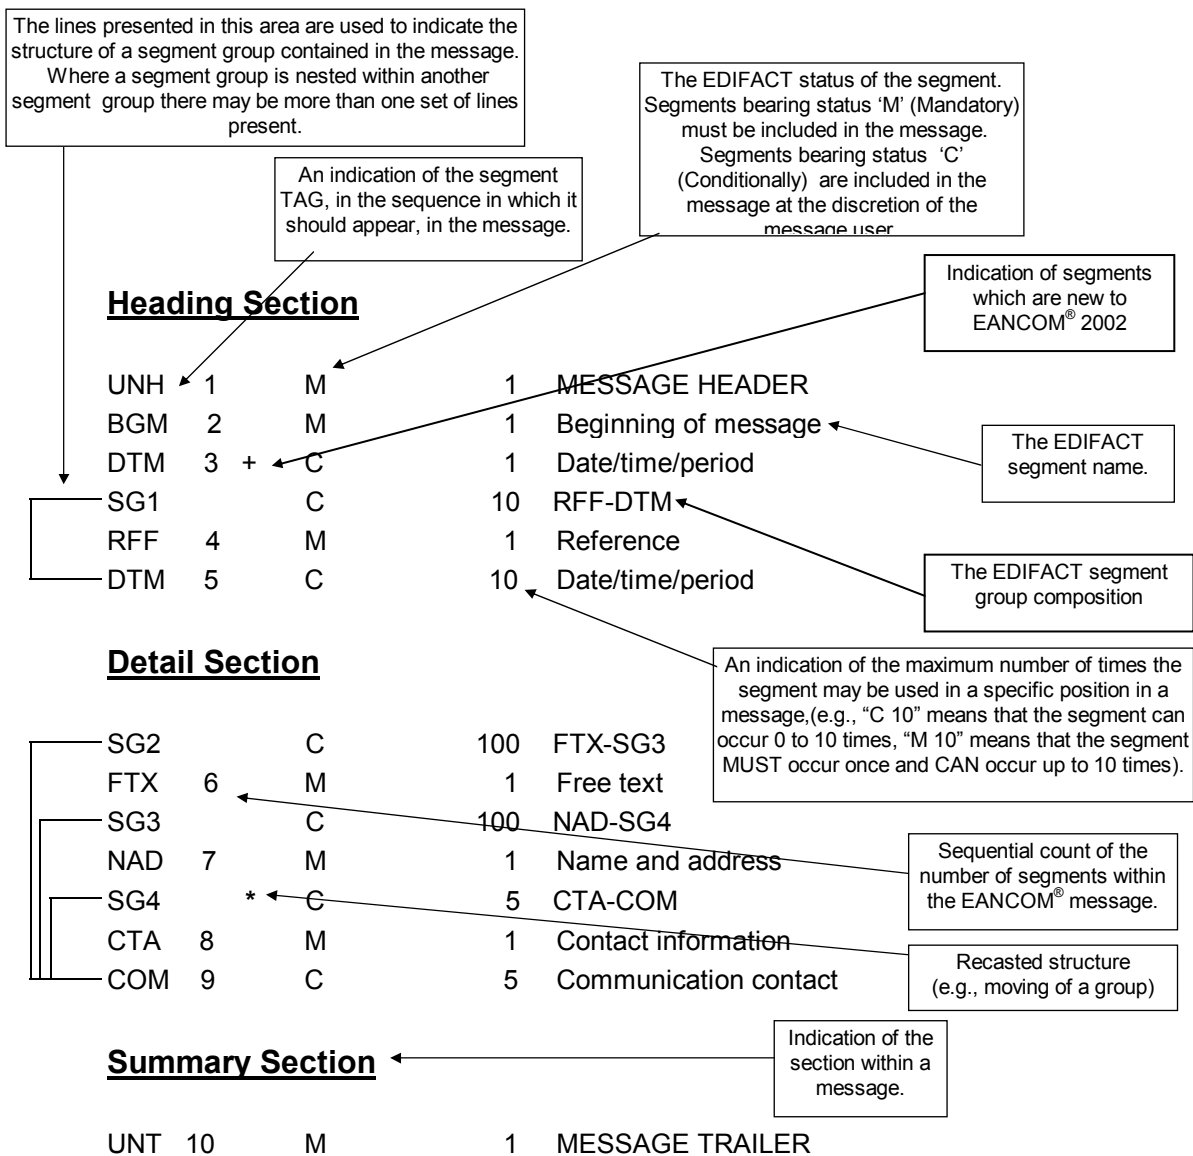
The lines presented in this area are used to indicate the structure of a segment group contained in the message. Where a segment group is nested within another segment group there may be more than one set of lines present.

An indication of the segment TAG, in the sequence in which it should appear, in the message.

The EDIFACT status of the segment. Segments bearing status 'M' (Mandatory) must be included in the message. Segments bearing status 'C' (Conditionally) are included in the message at the discretion of the message user.

Indication of segments which are new to EANCOM® 2002

**Heading Section**

UNH 1 M 1 MESSAGE HEADER
BGM 2 M 1 Beginning of message
DTM 3 + C 1 Date/time/period
SG1 C 10 RFF-DTM
RFF 4 M 1 Reference
DTM 5 C 10 Date/time/period

The EDIFACT segment name.

The EDIFACT segment group composition

**Detail Section**

An indication of the maximum number of times the segment may be used in a specific position in a message,(e.g., "C 10" means that the segment can occur 0 to 10 times, "M 10" means that the segment MUST occur once and CAN occur up to 10 times).

SG2 C 100 FTX-SG3
FTX 6 M 1 Free text
SG3 C 100 NAD-SG4
NAD 7 M 1 Name and address
SG4 * C 5 CTA-COM
CTA 8 M 1 Contact information
COM 9 C 5 Communication contact

Sequential count of the number of segments within the EANCOM® message.

Recasted structure (e.g., moving of a group)

**Summary Section**

Indication of the section within a message.

UNT 10 M 1 MESSAGE TRAILER